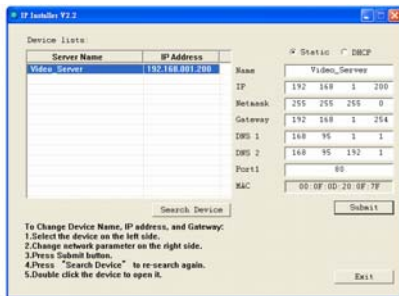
IP Installer V2.2

Device lists:

| Server Name | IP Address |
|---|---|
| Video_Server | 192.168.001.200 |

Static DHCP

| | | | | |
|---|---|---|---|---|
| Name | Video_Server | | | |
| IP | 192 | 168 | 1 | 200 |
| Netmask | 255 | 255 | 255 | 0 |
| Gateway | 192 | 168 | 1 | 254 |
| DNS 1 | 168 | 95 | 1 | 1 |
| DNS 2 | 168 | 95 | 192 | 1 |
| Port1 | 80 | | | |
| MAC | 00:0F:0D:20:0F:7F | | | |

Search Device

Submit

To Change Device Name, IP address, and Gateway:
1.Select the device on the left side.
2.Change network parameter on the right side.
3.Press Submit button.
4.Press "Search Device" to re-search again.
5.Double click the device to open it.

Exit